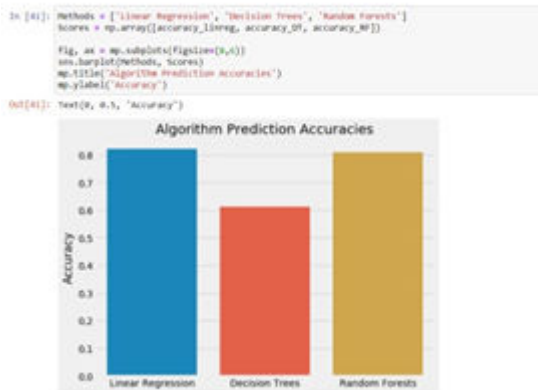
In [41]: Methods = ['Linear Regression', 'Decision Trees', 'Random Forests']
Scores = np.array([accuracy_linreg, accuracy_DT, accuracy_RF])

fig, ax = mp.subplots(figsize=(8,6))
sns.barplot(Methods, Scores)
mp.title('Algorithm Prediction Accuracies')
mp.ylabel('Accuracy')

Out[41]: Text(0, 0.5, 'Accuracy')

Algorithm Prediction Accuracies

Accuracy

0.8
0.6
0.4
0.2
0.0

Linear Regression
Decision Trees
Random Forests